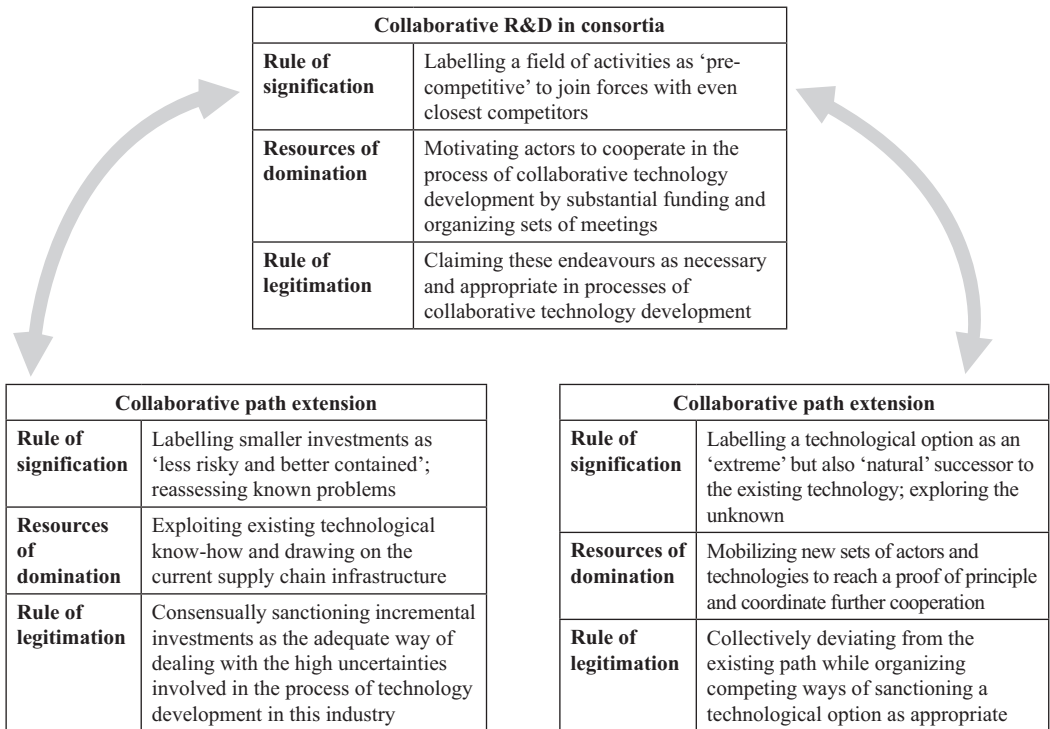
| Collaborative R&D in consortia | |
|---|---|
| **Rule of signification** | Labelling a field of activities as 'pre-competitive' to join forces with even closest competitors |
| **Resources of domination** | Motivating actors to cooperate in the process of collaborative technology development by substantial funding and organizing sets of meetings |
| **Rule of legitimation** | Claiming these endeavours as necessary and appropriate in processes of collaborative technology development |

| Collaborative path extension | |
|---|---|
| **Rule of signification** | Labelling smaller investments as 'less risky and better contained'; reassessing known problems |
| **Resources of domination** | Exploiting existing technological know-how and drawing on the current supply chain infrastructure |
| **Rule of legitimation** | Consensually sanctioning incremental investments as the adequate way of dealing with the high uncertainties involved in the process of technology development in this industry |

| Collaborative path extension | |
|---|---|
| **Rule of signification** | Labelling a technological option as an 'extreme' but also 'natural' successor to the existing technology; exploring the unknown |
| **Resources of domination** | Mobilizing new sets of actors and technologies to reach a proof of principle and coordinate further cooperation |
| **Rule of legitimation** | Collectively deviating from the existing path while organizing competing ways of sanctioning a technological option as appropriate |